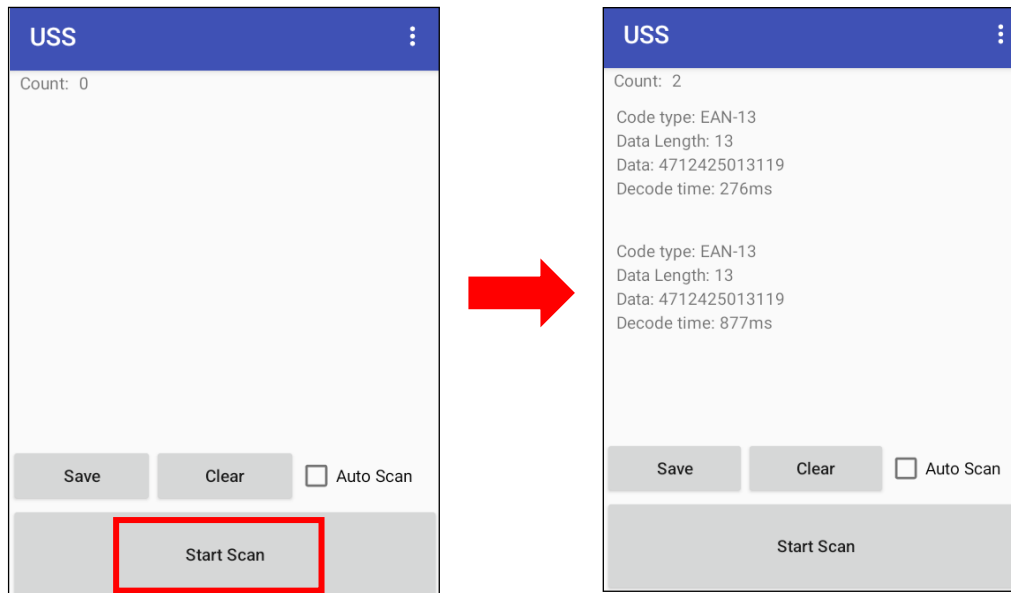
USS

Count: 0

Save

Clear

Auto Scan

Start Scan

USS

Count: 2

Code type: EAN-13
Data Length: 13
Data: 4712425013119
Decode time: 276ms

Code type: EAN-13
Data Length: 13
Data: 4712425013119
Decode time: 877ms

Save

Clear

Auto Scan

Start Scan